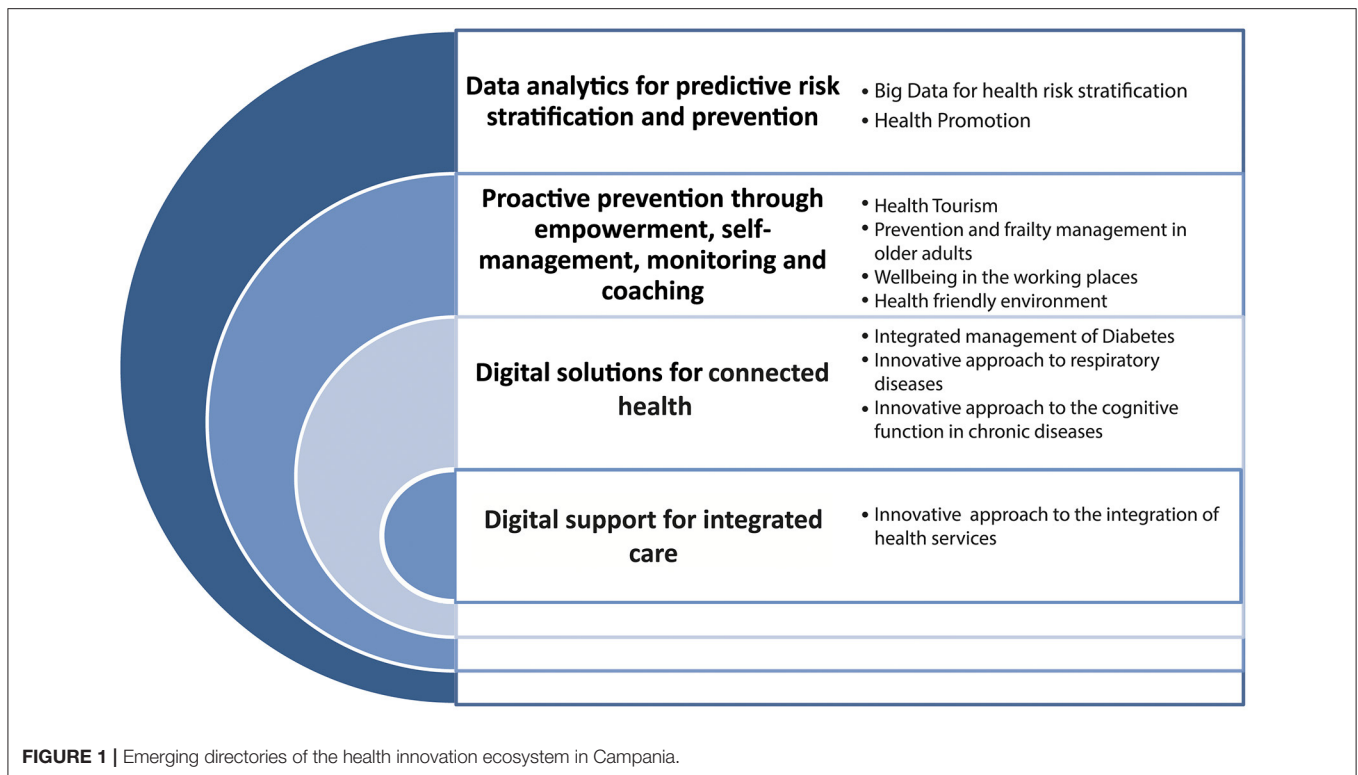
Data analytics for predictive risk stratification and prevention

• Big Data for health risk stratification
• Health Promotion

Proactive prevention through empowerment, self-management, monitoring and coaching

• Health Tourism
• Prevention and frailty management in older adults
• Wellbeing in the working places
• Health friendly environment

Digital solutions for connected health

• Integrated management of Diabetes
• Innovative approach to respiratory diseases
• Innovative approach to the cognitive function in chronic diseases

Digital support for integrated care

• Innovative approach to the integration of health services

FIGURE 1 | Emerging directories of the health innovation ecosystem in Campania.